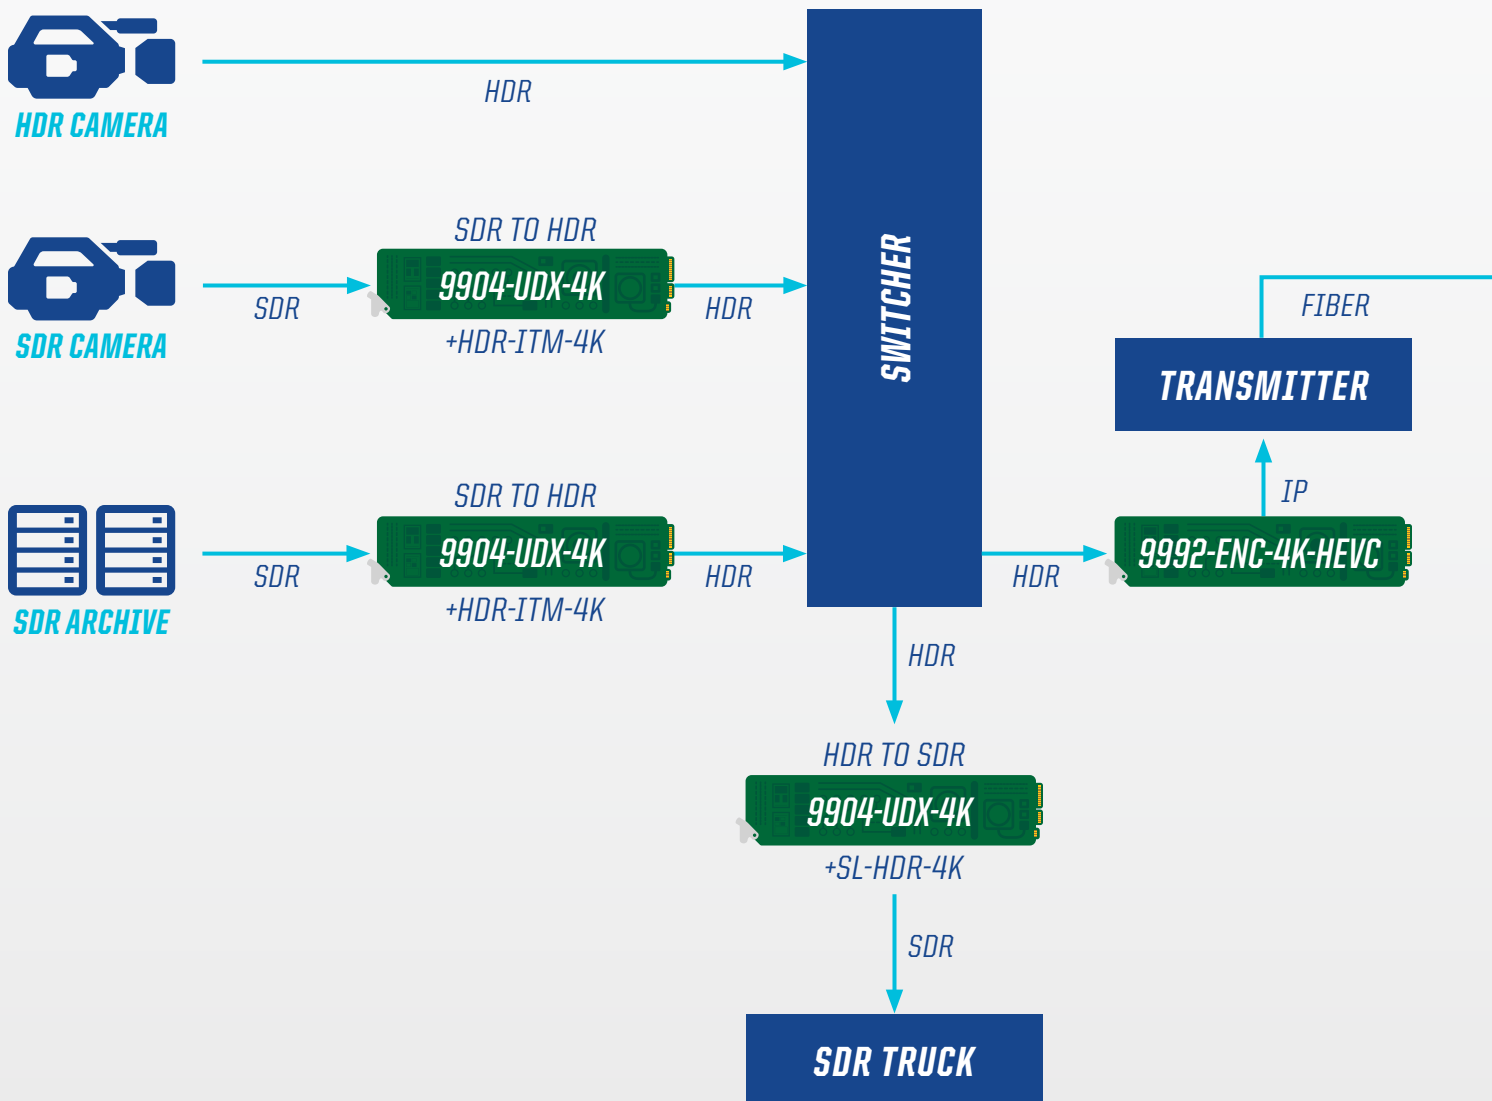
HDR CAMERA

HDR

SDR CAMERA

SDR

SDR TO HDR

9904-UDX-4K

+HDR-ITM-4K

HDR

SWITCHER

FIBER

TRANSMITTER

SDR ARCHIVE

SDR

SDR TO HDR

9904-UDX-4K

+HDR-ITM-4K

HDR

HDR

IP

9992-ENC-4K-HEVC

HDR

HDR TO SDR

9904-UDX-4K

+SL-HDR-4K

SDR

SDR TRUCK